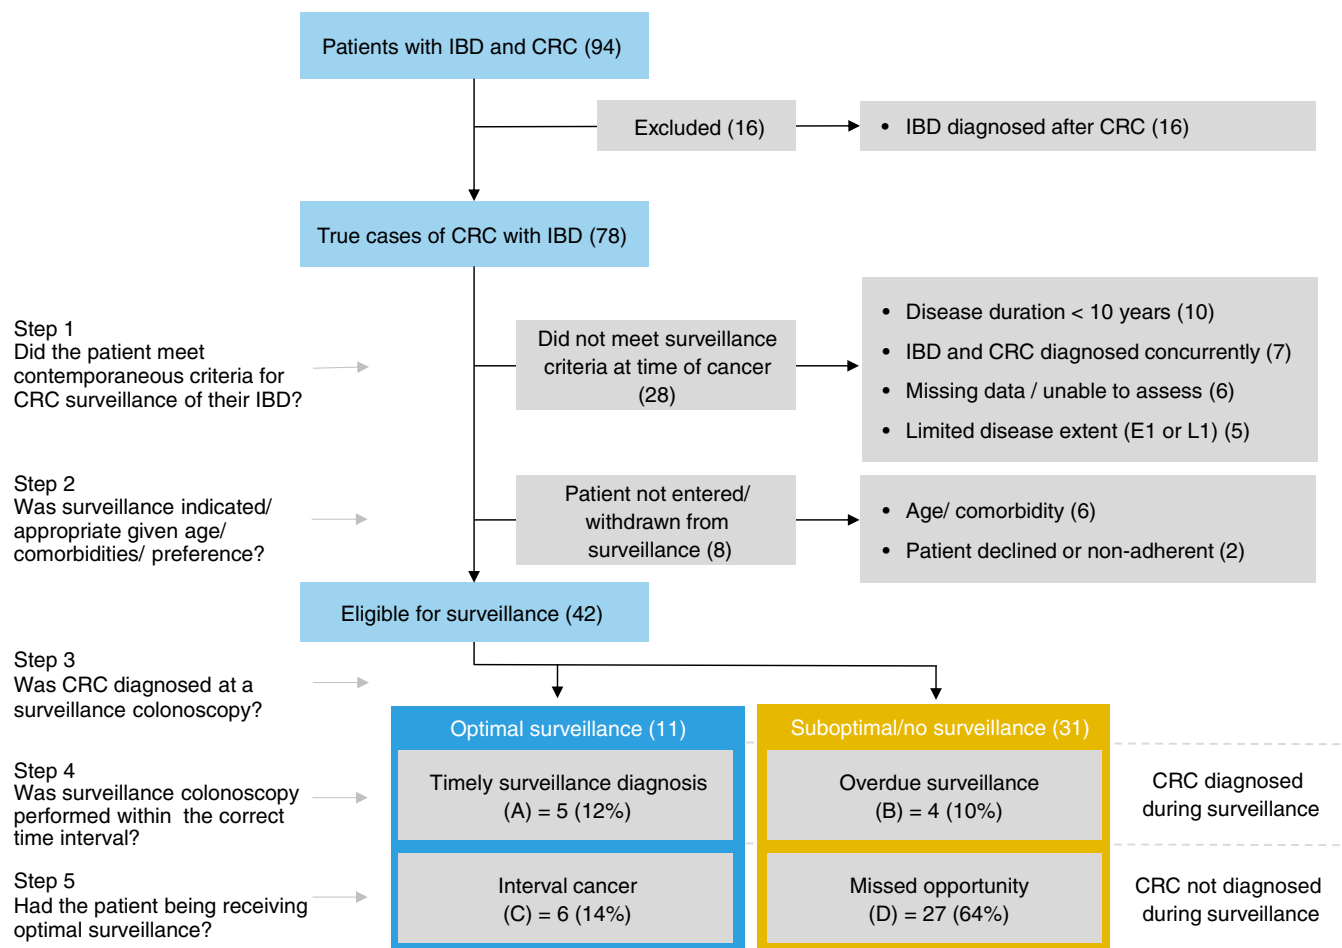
Patients with IBD and CRC (94)

Excluded (16)

• IBD diagnosed after CRC (16)

True cases of CRC with IBD (78)

Step 1
Did the patient meet contemporaneous criteria for CRC surveillance of their IBD?

Did not meet surveillance criteria at time of cancer (28)

• Disease duration < 10 years (10)
• IBD and CRC diagnosed concurrently (7)
• Missing data / unable to assess (6)
• Limited disease extent (E1 or L1) (5)

Step 2
Was surveillance indicated/ appropriate given age/ comorbidities/ preference?

Patient not entered/ withdrawn from surveillance (8)

• Age/ comorbidity (6)
• Patient declined or non-adherent (2)

Eligible for surveillance (42)

Step 3
Was CRC diagnosed at a surveillance colonoscopy?

Optimal surveillance (11)

Suboptimal/no surveillance (31)

Step 4
Was surveillance colonoscopy performed within the correct time interval?

Timely surveillance diagnosis (A) = 5 (12%)

Overdue surveillance (B) = 4 (10%)

CRC diagnosed during surveillance

Step 5
Had the patient being receiving optimal surveillance?

Interval cancer (C) = 6 (14%)

Missed opportunity (D) = 27 (64%)

CRC not diagnosed during surveillance